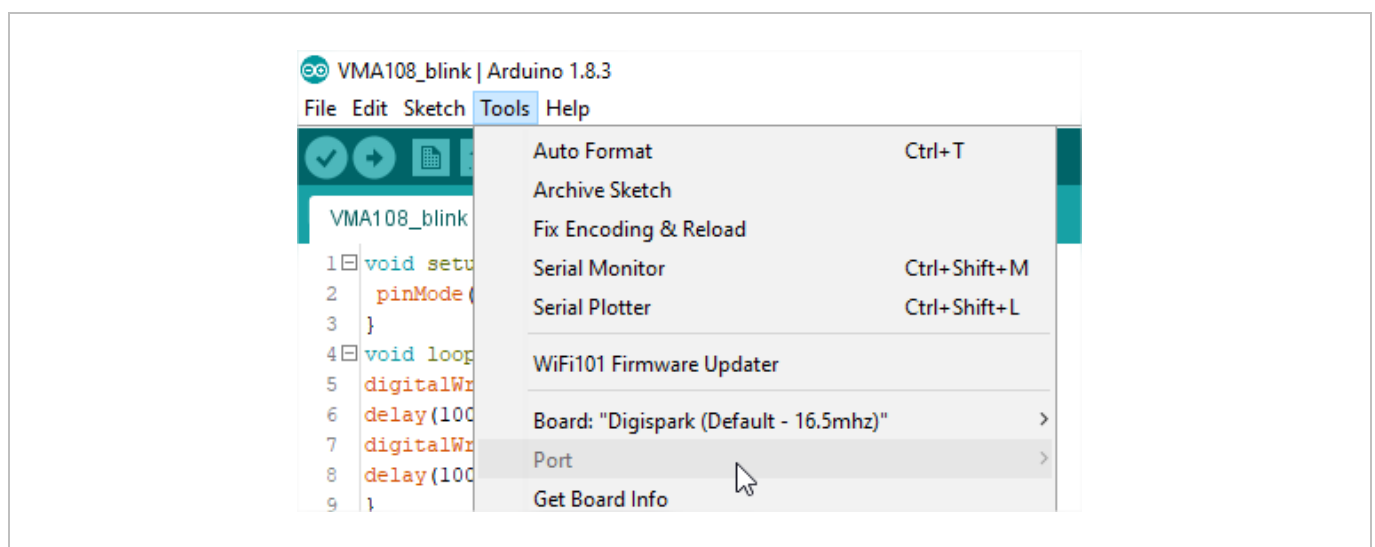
VMA108_blink | Arduino 1.8.3

File Edit Sketch Tools Help

VMA108_blink

1 void setu
2 pinMode(
3 }
4 void loop
5 digitalWr
6 delay(100
7 digitalWr
8 delay(100
9 }

Auto Format Ctrl+T
Archive Sketch
Fix Encoding & Reload
Serial Monitor Ctrl+Shift+M
Serial Plotter Ctrl+Shift+L

WiFi101 Firmware Updater

Board: "Digispark (Default - 16.5mhz)"
Port
Get Board Info